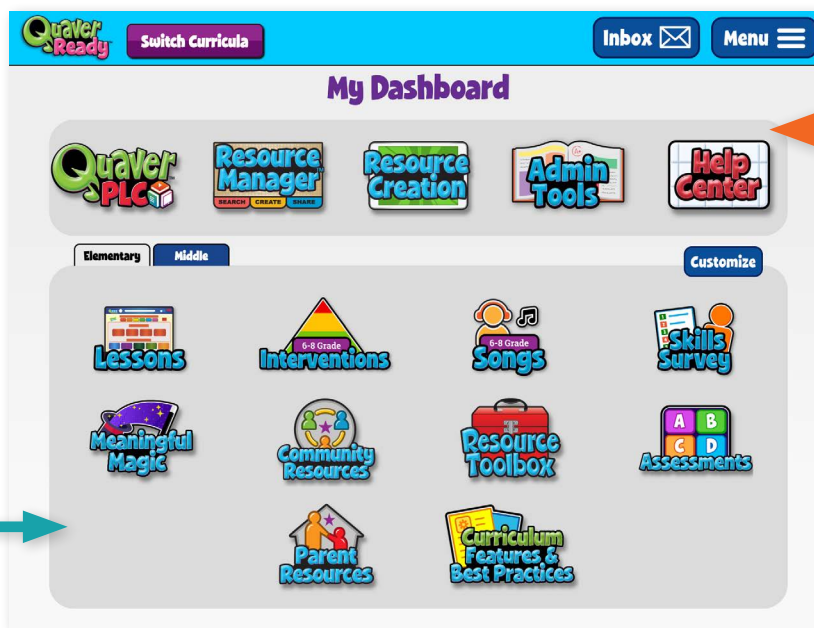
Quaver Ready

Switch Curricula

Inbox

Menu

My Dashboard

Quaver PLC

Resource Manager
SEARCH CREATE SHARE

Resource Creation

Admin Tools

Help Center

Elementary

Middle

Customize

Lessons

6-8 Grade
Interventions

6-8 Grade
Songs

Skills Survey

Meaningful Magic

Community Resources

Resource Toolbox

A B C D
Assessments

Parent Resources

Curriculum Features & Best Practices